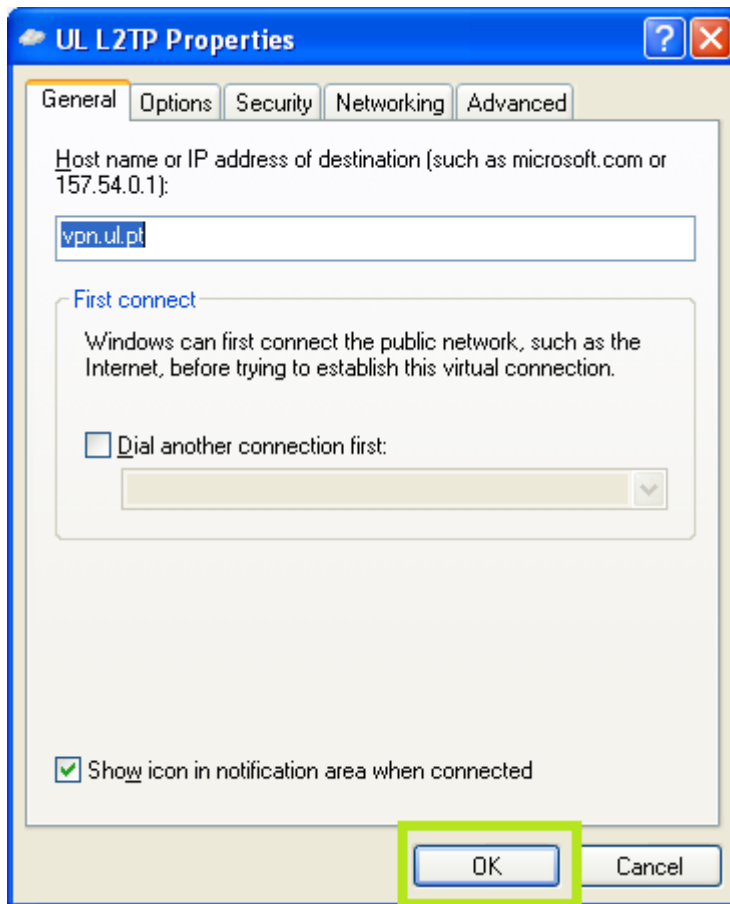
UL L2TP Properties

?

General | Options | Security | Networking | Advanced

Host name or IP address of destination (such as microsoft.com or 157.54.0.1):

vpn.ul.pt

First connect

Windows can first connect the public network, such as the Internet, before trying to establish this virtual connection.

Dial another connection first:

Show icon in notification area when connected

OK

Cancel